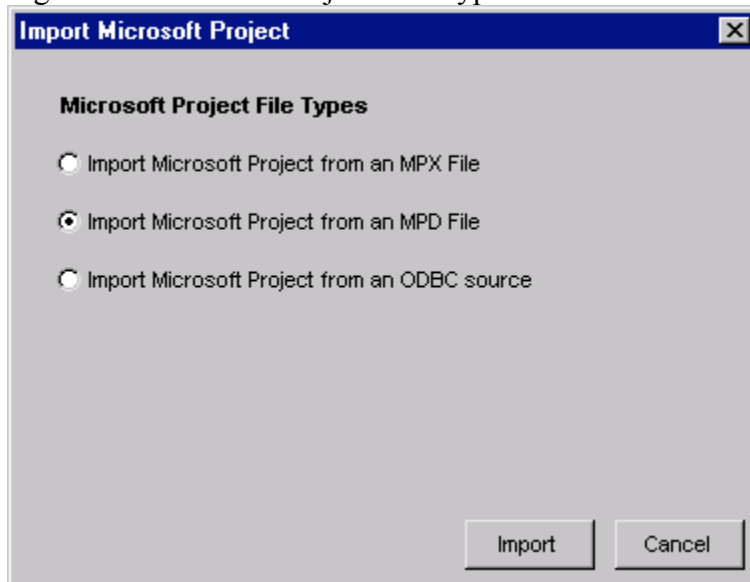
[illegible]

Import Microsoft Project

Microsoft Project File Types

Import Microsoft Project from an MPX File

Import Microsoft Project from an MPD File

Import Microsoft Project from an ODBC source

Import

Cancel